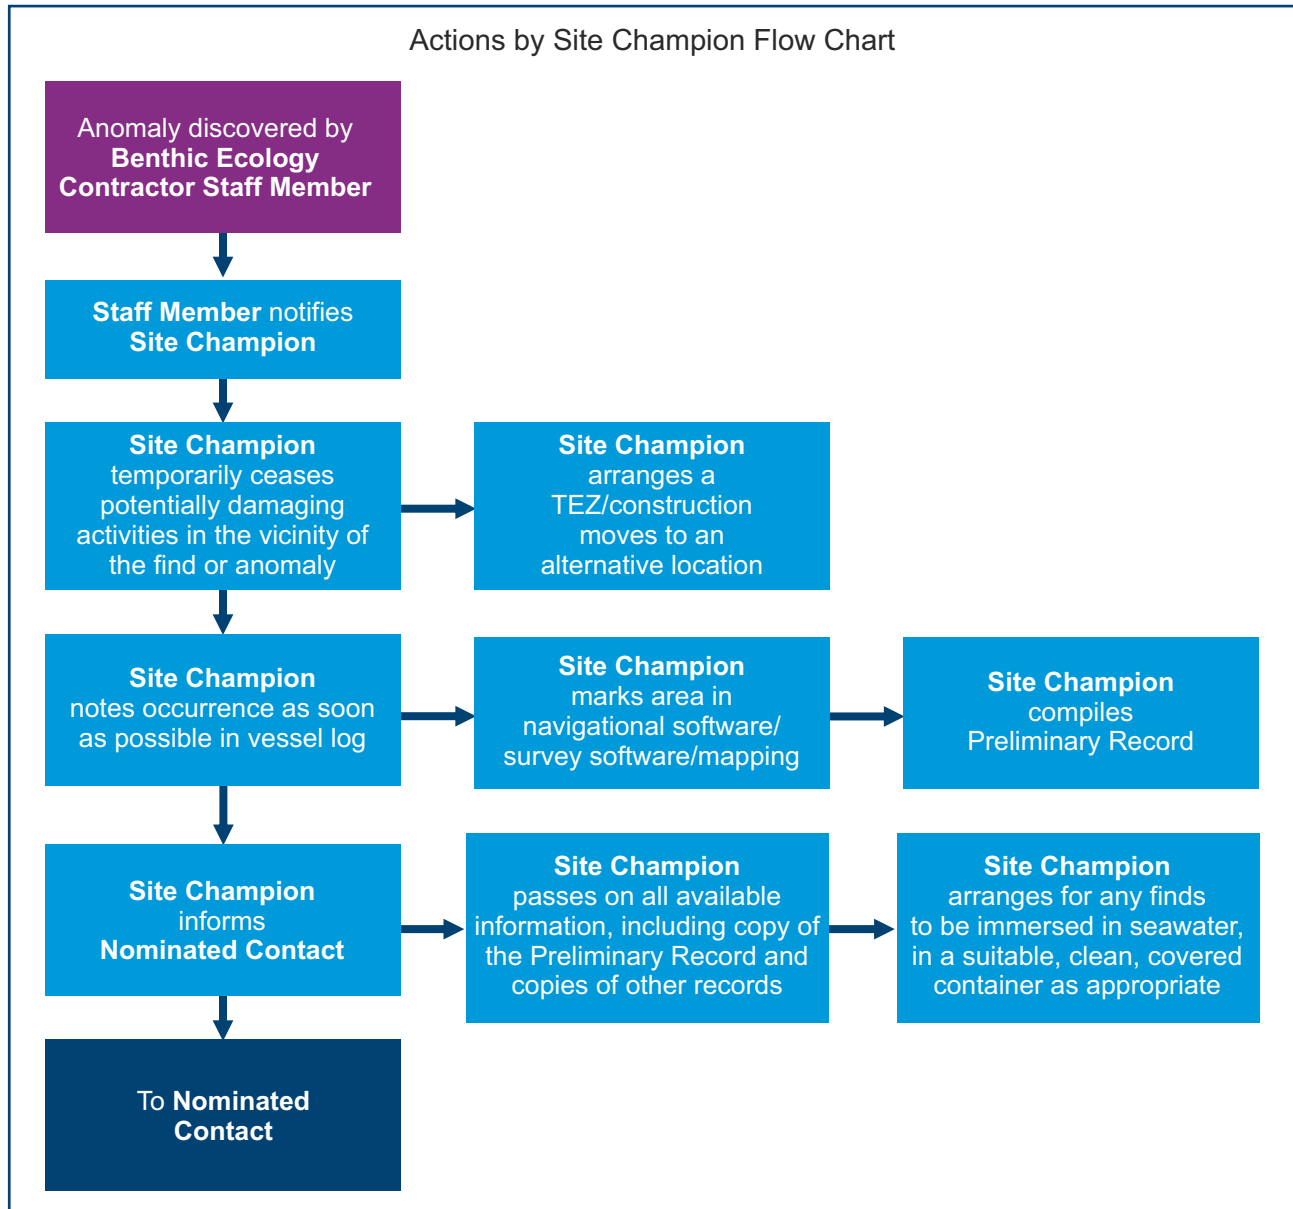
Actions by Site Champion Flow Chart

Anomaly discovered by **Benthic Ecology Contractor Staff Member**

**Staff Member** notifies **Site Champion**

**Site Champion** temporarily ceases potentially damaging activities in the vicinity of the find or anomaly

**Site Champion** arranges a TEZ/construction moves to an alternative location

**Site Champion** notes occurrence as soon as possible in vessel log

**Site Champion** marks area in navigational software/ survey software/mapping

**Site Champion** compiles Preliminary Record

**Site Champion** informs **Nominated Contact**

**Site Champion** passes on all available information, including copy of the Preliminary Record and copies of other records

**Site Champion** arranges for any finds to be immersed in seawater, in a suitable, clean, covered container as appropriate

To **Nominated Contact**